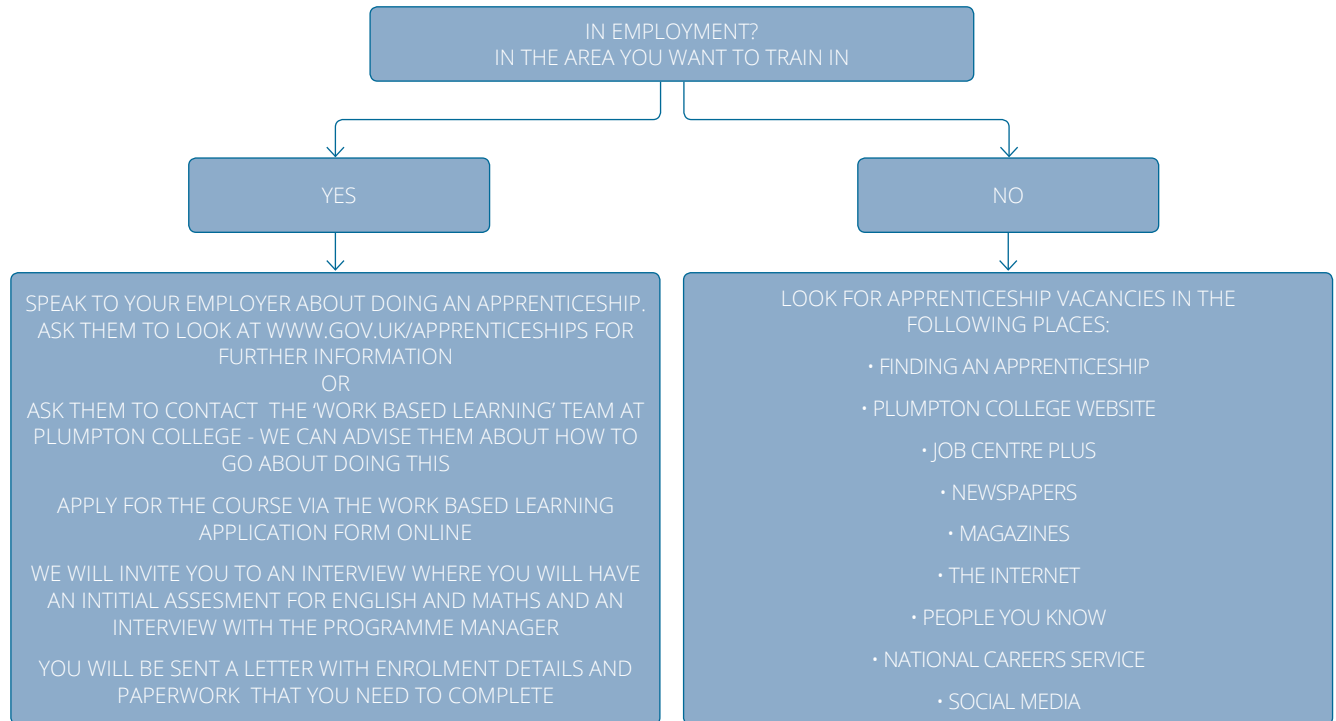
IN EMPLOYMENT?
IN THE AREA YOU WANT TO TRAIN IN

YES

NO

SPEAK TO YOUR EMPLOYER ABOUT DOING AN APPRENTICESHIP. ASK THEM TO LOOK AT WWW.GOV.UK/APPRENTICESHIPS FOR FURTHER INFORMATION
OR
ASK THEM TO CONTACT THE 'WORK BASED LEARNING' TEAM AT PLUMPTON COLLEGE - WE CAN ADVISE THEM ABOUT HOW TO GO ABOUT DOING THIS

APPLY FOR THE COURSE VIA THE WORK BASED LEARNING APPLICATION FORM ONLINE

WE WILL INVITE YOU TO AN INTERVIEW WHERE YOU WILL HAVE AN INTITIAL ASSESEMENT FOR ENGLISH AND MATHS AND AN INTERVIEW WITH THE PROGRAMME MANAGER

YOU WILL BE SENT A LETTER WITH ENROLMENT DETAILS AND PAPERWORK THAT YOU NEED TO COMPLETE

LOOK FOR APPRENTICESHIP VACANCIES IN THE FOLLOWING PLACES:

• FINDING AN APPRENTICESHIP

• PLUMPTON COLLEGE WEBSITE

• JOB CENTRE PLUS

• NEWSPAPERS

• MAGAZINES

• THE INTERNET

• PEOPLE YOU KNOW

• NATIONAL CAREERS SERVICE

• SOCIAL MEDIA